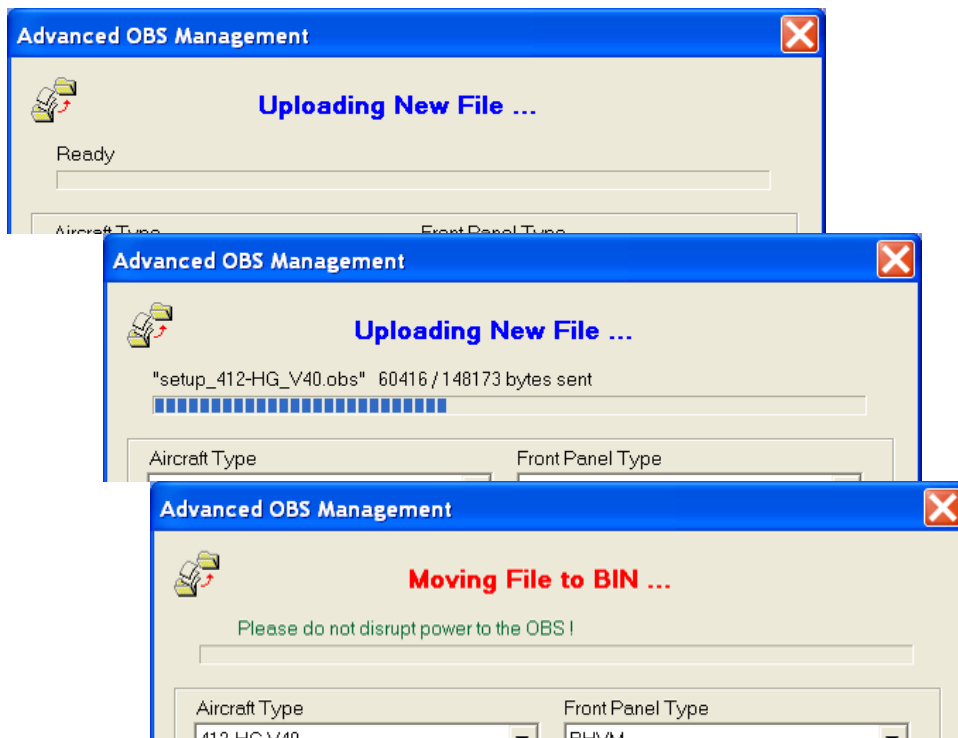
Advanced OBS Management

Uploading New File ...

Ready

Aircraft Type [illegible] Front Panel Type

Advanced OBS Management

Uploading New File ...

"setup_412-HG_V40.obs" 60416 / 148173 bytes sent

Aircraft Type

Front Panel Type

Advanced OBS Management

Moving File to BIN ...

Please do not disrupt power to the OBS !

Aircraft Type

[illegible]

Front Panel Type

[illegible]